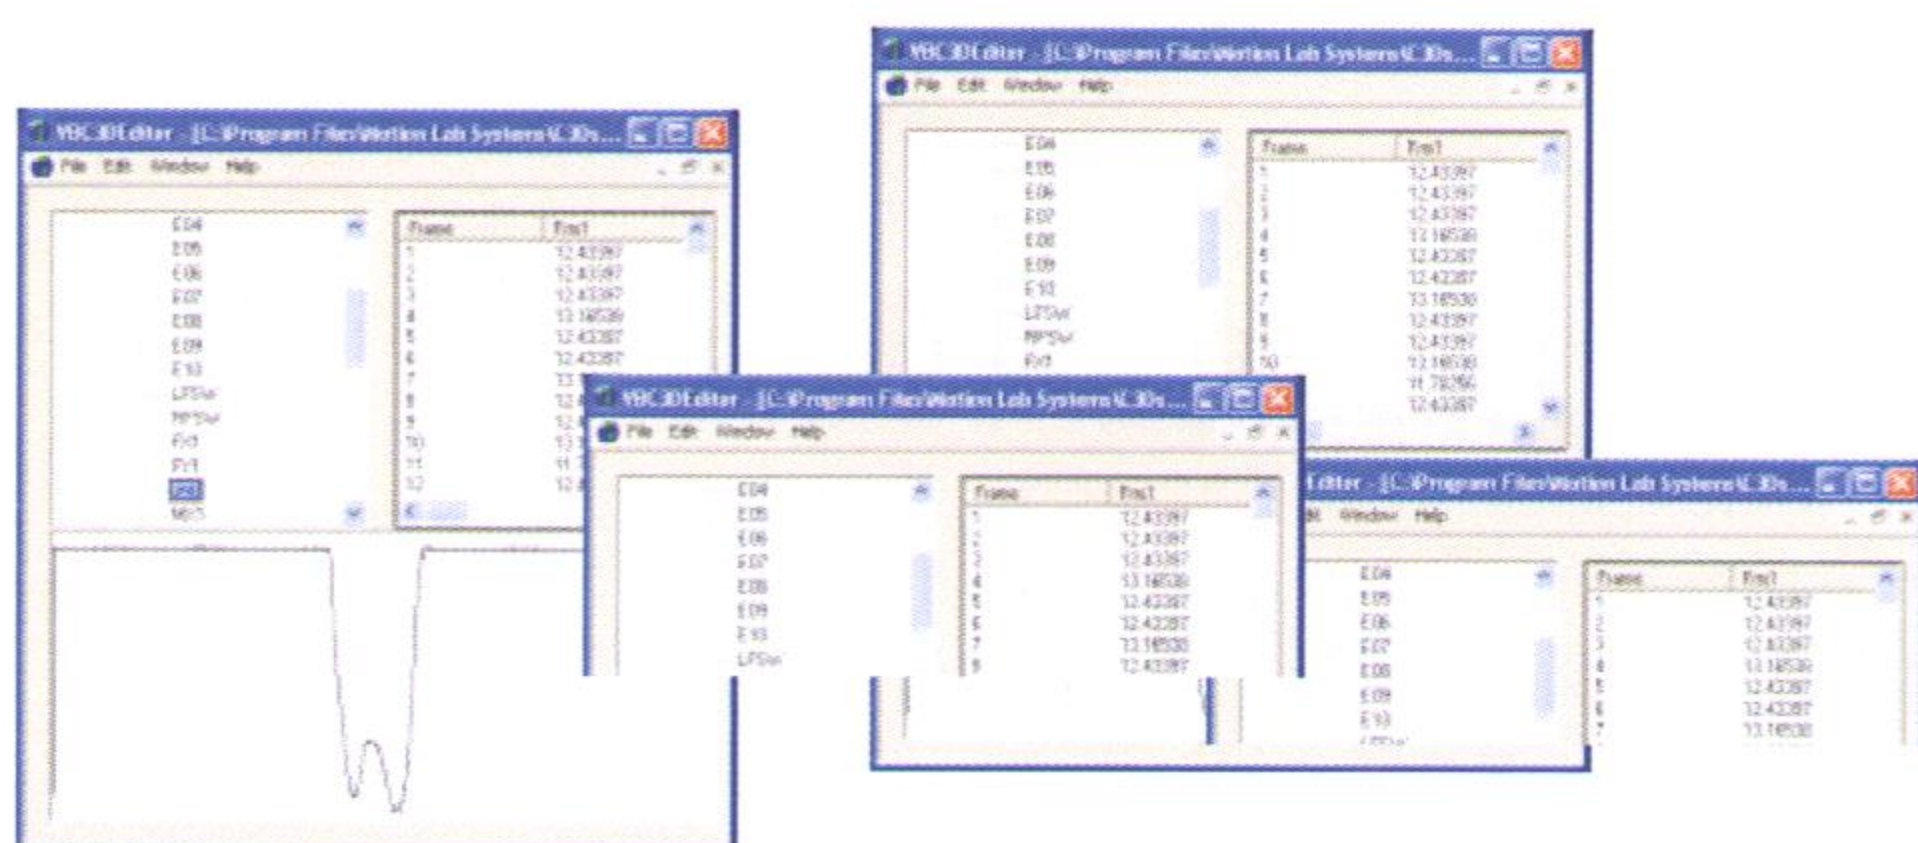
VBC3DEditor - [C:\Program Files\Motion Lab Systems\C3Ds...
File Edit Window Help
E04
E05
E06
E07
E08
E09
E10
LPSw
RPSw
Fx1
Fy1
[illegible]
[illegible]

| Frame | Fnz1 |
|---|---|
| 1 | 12.43397 |
| 2 | 12.43397 |
| 3 | 12.43397 |
| 4 | 13.16539 |
| 5 | 12.43397 |
| 6 | 12.42387 |
| 7 | 13.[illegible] |
| 8 | 12.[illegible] |
| 9 | 12.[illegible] |
| 10 | 13.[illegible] |
| 11 | 11.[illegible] |
| 12 | 12.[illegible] |

VBC3DEditor - [C:\Program Files\Motion Lab Systems\C3Ds...
File Edit Window Help
E04
E05
E06
E07
E08
E09
E10
LPSw
RPSw
Fx1

| Frame | Fnz1 |
|---|---|
| 1 | 12.43397 |
| 2 | 12.43397 |
| 3 | 12.43397 |
| 4 | 13.16539 |
| 5 | 12.43397 |
| 6 | 12.42387 |
| 7 | 13.16538 |
| 8 | 12.43397 |
| 9 | 12.43397 |
| 10 | 13.16538 |
| 11 | 11.78266 |
| 12 | 12.43397 |

VBC3DEditor - [C:\Program Files\Motion Lab Systems\C3Ds...
File Edit Window Help
E04
E05
E06
E07
E08
E09
E10
LPSw

| Frame | Fnz1 |
|---|---|
| 1 | 12.43397 |
| 2 | 12.43397 |
| 3 | 12.43397 |
| 4 | 13.16538 |
| 5 | 12.43397 |
| 6 | 12.42387 |
| 7 | 13.16538 |
| 8 | 12.43397 |

Editor - [C:\Program Files\Motion Lab Systems\C3Ds...
Edit Window Help
E04
E05
E06
E07
E08
E09
E10

| Frame | Fnz1 |
|---|---|
| 1 | 12.43397 |
| 2 | 12.43397 |
| 3 | 12.43397 |
| 4 | 13.16539 |
| 5 | 12.43397 |
| 6 | 12.42387 |
| 7 | 13.16538 |